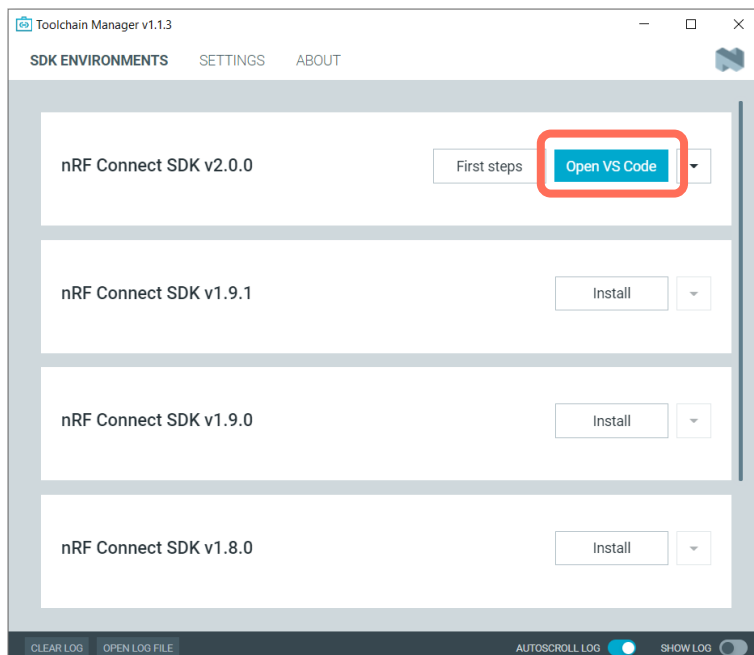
Toolchain Manager v1.1.3

SDK ENVIRONMENTS SETTINGS ABOUT

nRF Connect SDK v2.0.0

First steps Open VS Code

nRF Connect SDK v1.9.1

Install

nRF Connect SDK v1.9.0

Install

nRF Connect SDK v1.8.0

Install

CLEAR LOG OPEN LOG FILE AUTOSCROLL LOG SHOW LOG